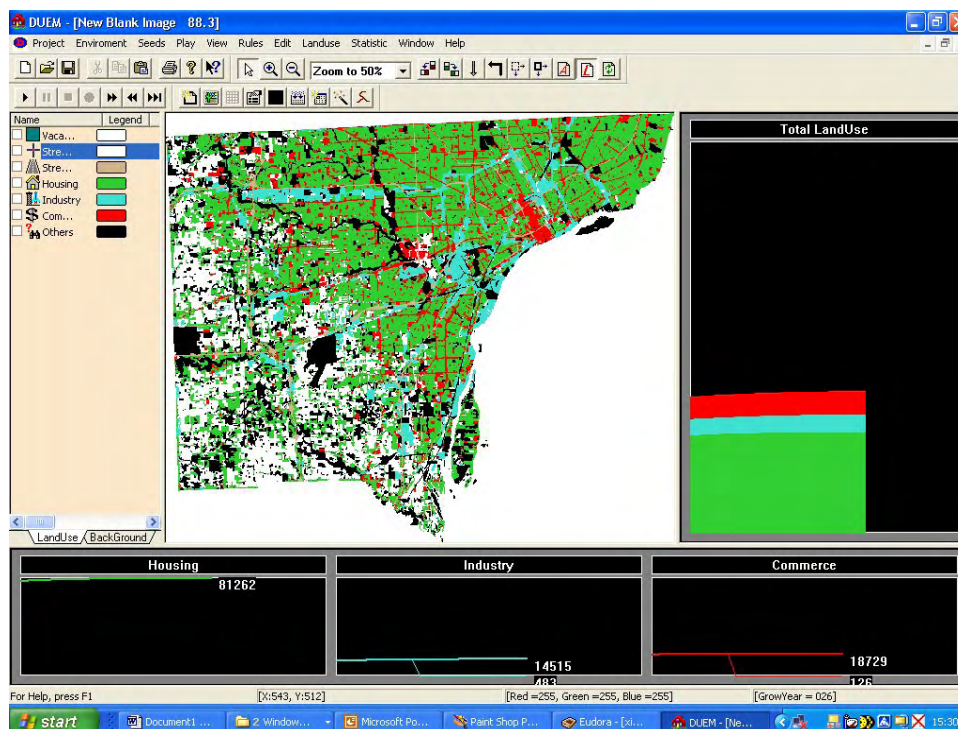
DUEM - [New Blank Image 88.3]

Project Enviroment Seeds Play View Rules Edit Landuse Statistic Window Help

Zoom to 50%

| Name | Legend |
|---|---|
| Vaca... | |
| Stre... | |
| Stre... | |
| Housing | |
| Industry | |
| Com... | |
| Others | |

LandUse BackGround

Total LandUse

Housing
81262

Industry
14515
483

Commerce
18729
126

For Help, press F1 [X:543, Y:512] [Red =255, Green =255, Blue =255] [GrowYear = 026]

start Document1 ... 2 Window... Microsoft Po... Paint Shop P... Eudora - [xi... DUEM - [Ne... 15:30